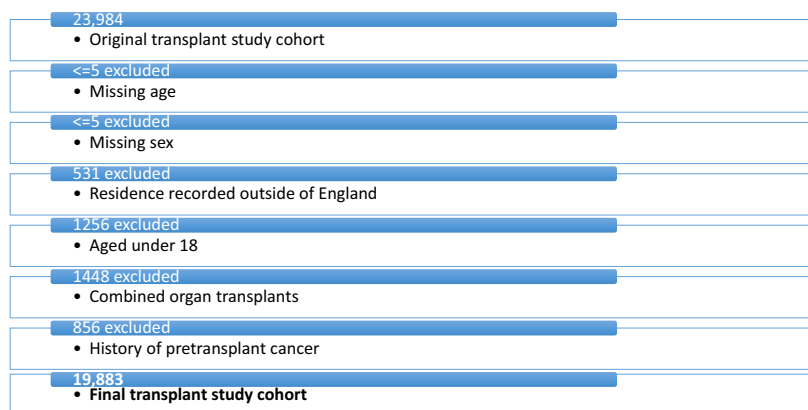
23,984
• Original transplant study cohort

<=5 excluded
• Missing age

<=5 excluded
• Missing sex

531 excluded
• Residence recorded outside of England

1256 excluded
• Aged under 18

1448 excluded
• Combined organ transplants

856 excluded
• History of pretransplant cancer

19,883
• **Final transplant study cohort**